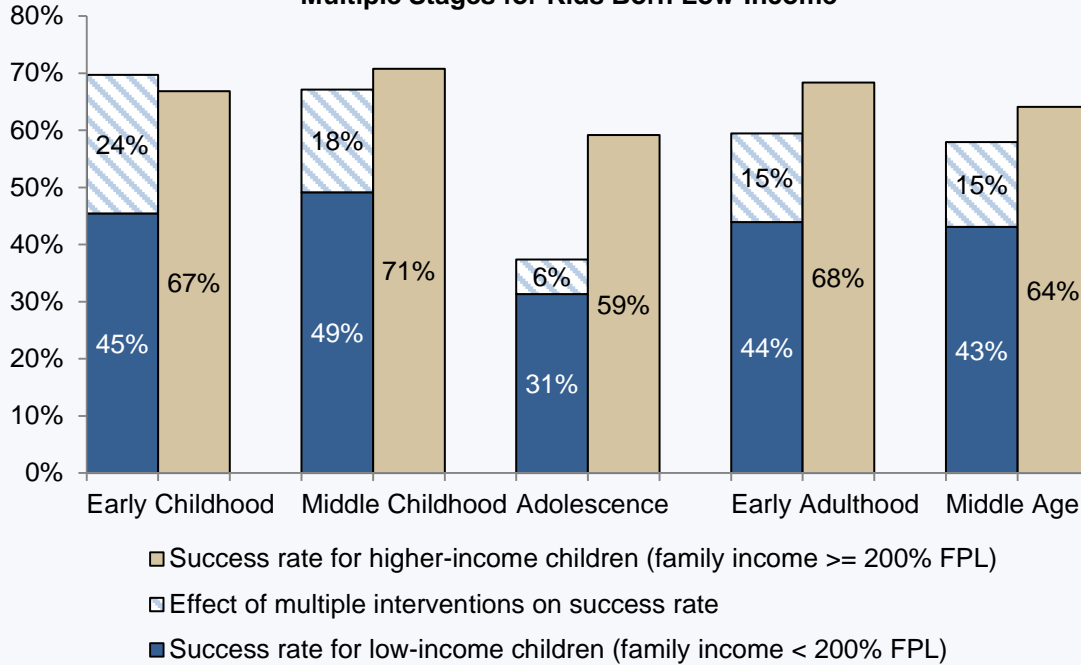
Multiple Stages for Kids Born Low-Income

80%
70%
60%
50%
40%
30%
20%
10%
0%

24%
67%
45%
18%
71%
49%
6%
59%
31%
15%
68%
44%
15%
64%
43%

Early Childhood
Middle Childhood
Adolescence
Early Adulthood
Middle Age

Success rate for higher-income children (family income >= 200% FPL)
Effect of multiple interventions on success rate
Success rate for low-income children (family income < 200% FPL)